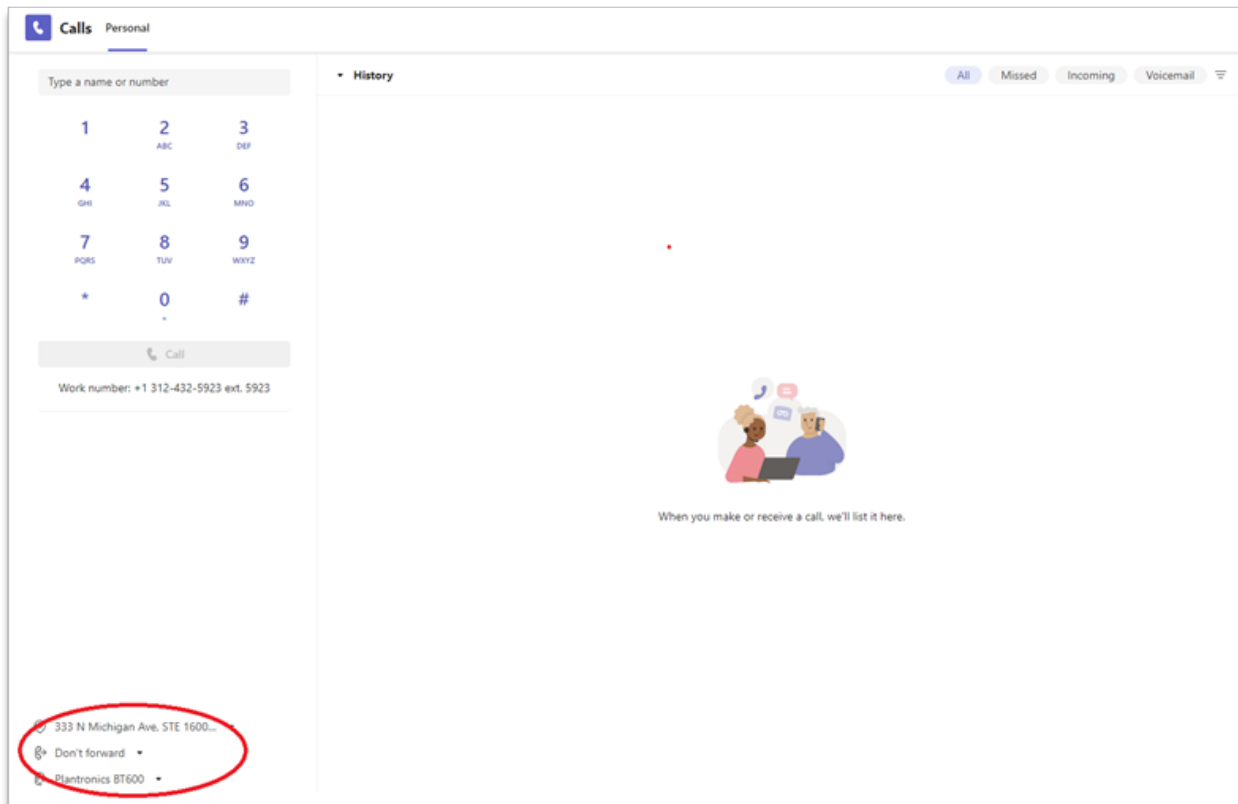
Calls Personal

Type a name or number

History

All Missed Incoming Voicemail

1
2 ABC
3 DEF
4 GHI
5 JKL
6 MNO
7 PQRS
8 TUV
9 WXYZ
*
0 +
#

Call

Work number: +1 312-432-5923 ext. 5923

When you make or receive a call, we'll list it here.

333 N Michigan Ave, STE 1600...

Don't forward

Plantronics BT600